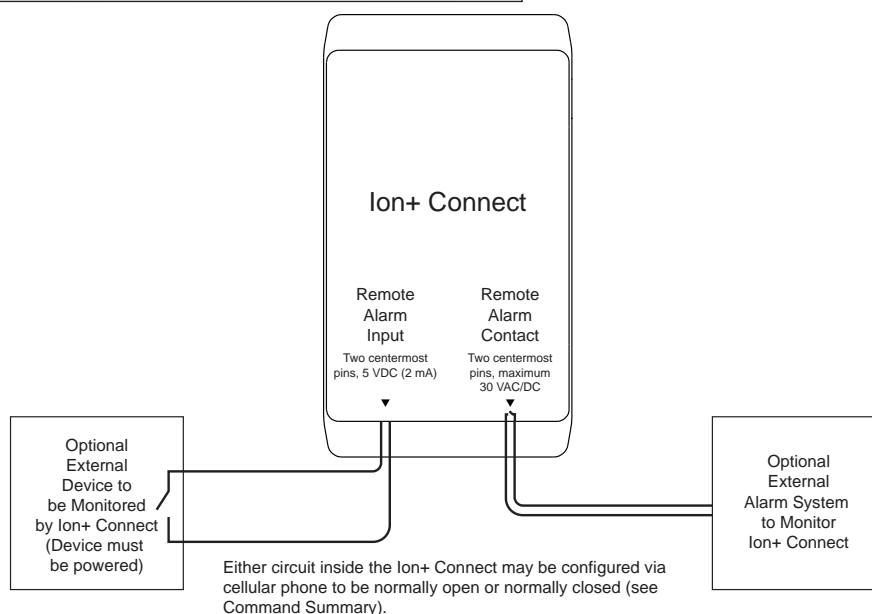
Ion+ Connect

Remote Alarm Input

Two centermost pins, 5 VDC (2 mA)

Remote Alarm Contact

Two centermost pins, maximum 30 VAC/DC

Optional External Device to be Monitored by Ion+ Connect (Device must be powered)

Optional External Alarm System to Monitor Ion+ Connect

Either circuit inside the Ion+ Connect may be configured via cellular phone to be normally open or normally closed (see Command Summary).